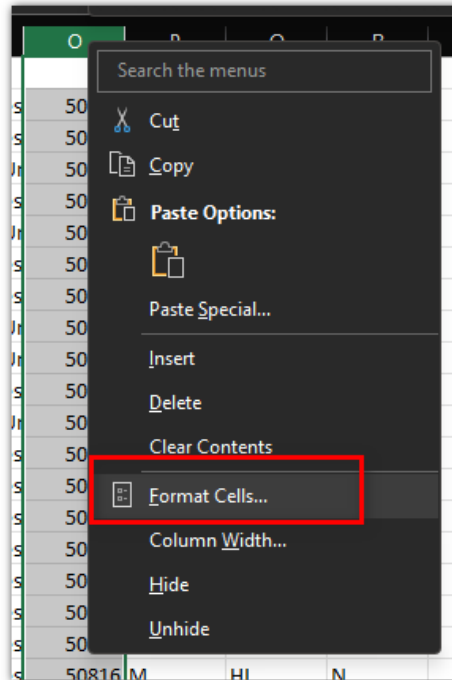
O

Search the menus

Cut

Copy

Paste Options:

Paste Special...

Insert

Delete

Clear Contents

Format Cells...

Column Width...

Hide

Unhide

50
50
50
50
50
50
50
50
50
50
50
50
50
50
50
50
50
50
50
50816 M HI N